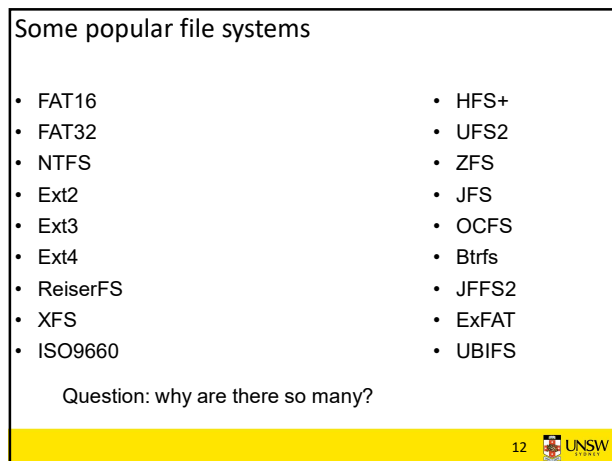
Some popular file systems

- FAT16
- FAT32
- NTFS
- Ext2
- Ext3
- Ext4
- ReiserFS
- XFS
- ISO9660

- HFS+
- UFS2
- ZFS
- JFS
- OCFS
- Btrfs
- JFFS2
- ExFAT
- UBIFS

Question: why are there so many?

12 UNSW